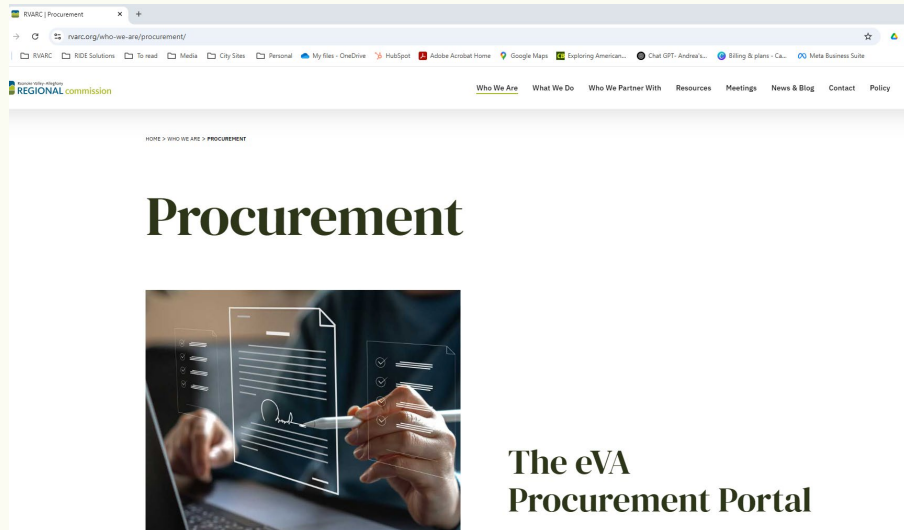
RVARC | Procurement ×

rvarc.org/who-we-are/procurement/

RVARC RIDE Solutions To read Media City Sites Personal My files - OneDrive HubSpot Adobe Acrobat Home Google Maps Exploring American... Chat GPT- Andrea's... Billing & plans - Ca... Meta Business Suite

Roanoke Valley-Alleghany REGIONAL commission

Who We Are What We Do Who We Partner With Resources Meetings News & Blog Contact Policy

HOME > WHO WE ARE > PROCUREMENT

Procurement

The eVA Procurement Portal